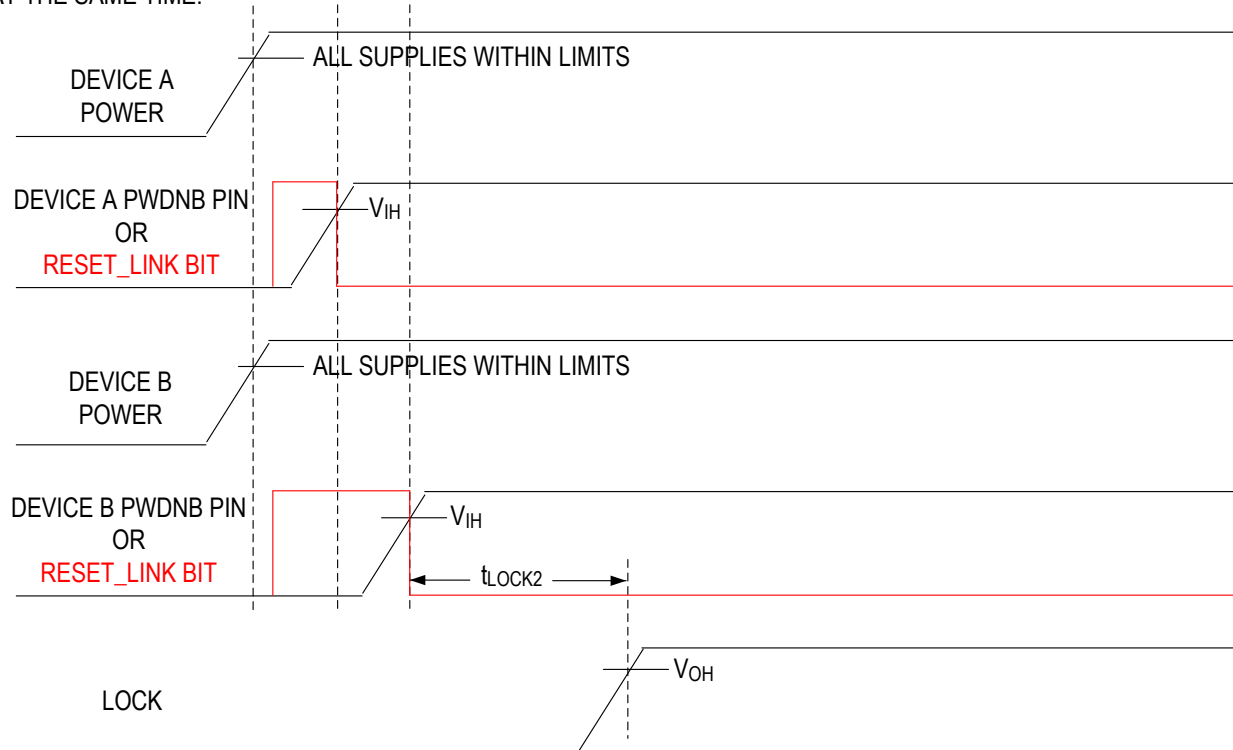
AT THE SAME TIME.

ALL SUPPLIES WITHIN LIMITS

DEVICE A POWER

DEVICE A PWDNB PIN OR RESET_LINK BIT

$V_{IH}$

ALL SUPPLIES WITHIN LIMITS

DEVICE B POWER

DEVICE B PWDNB PIN OR RESET_LINK BIT

$V_{IH}$

$t_{LOCK2}$

$V_{OH}$

LOCK